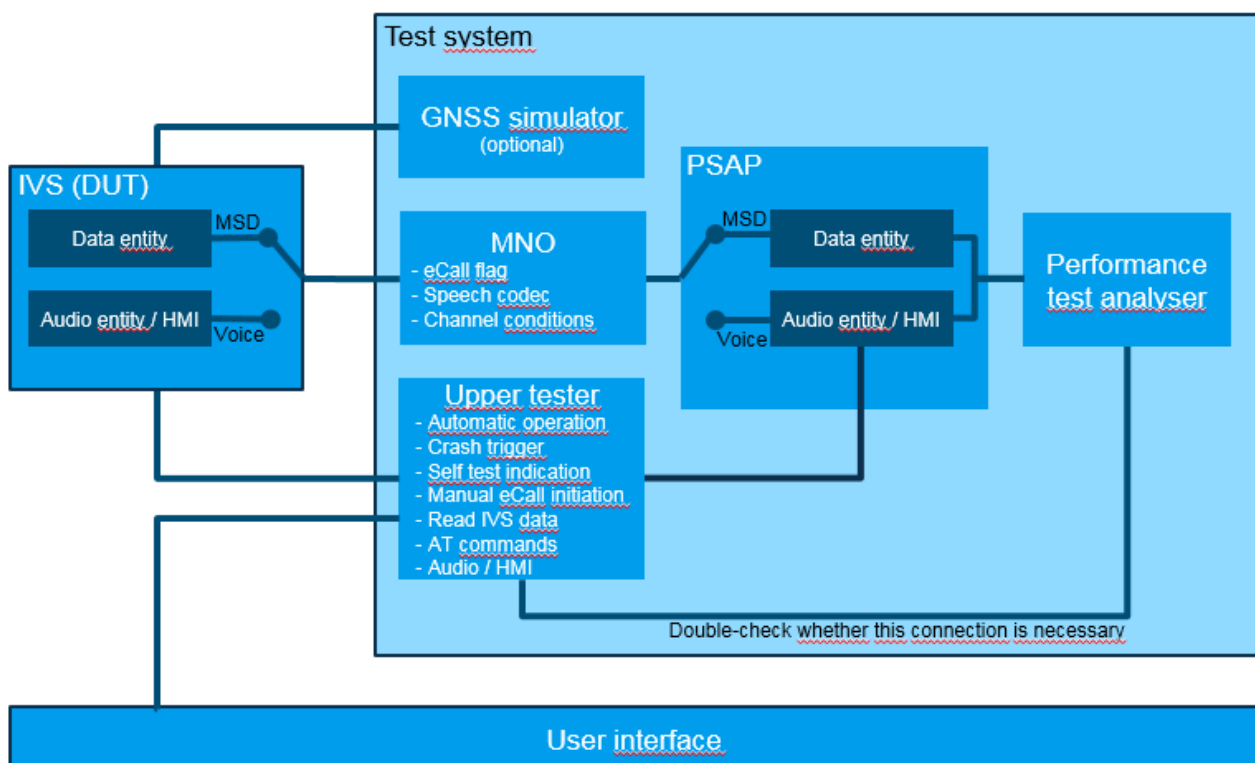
Test system

GNSS simulator
(optional)

IVS (DUT)

Data entity

MSD

Audio entity / HMI

Voice

MNO
- eCall flag
- Speech codec
- Channel conditions

PSAP

MSD

Data entity

Voice

Audio entity / HMI

Performance test analyser

Upper tester
- Automatic operation
- Crash trigger
- Self test indication
- Manual eCall initiation
- Read IVS data
- AT commands
- Audio / HMI

Double-check whether this connection is necessary

User interface